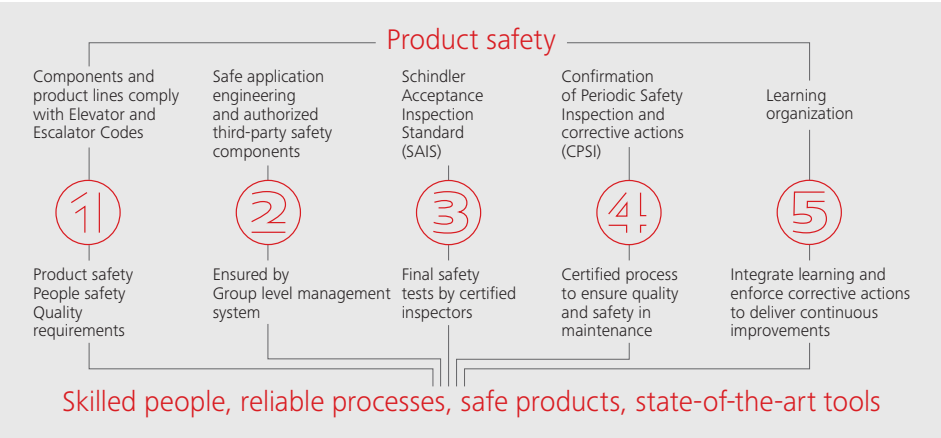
Product safety

Components and product lines comply with Elevator and Escalator Codes

1

Product safety
People safety
Quality requirements

Safe application engineering and authorized third-party safety components

2

Ensured by Group level management system

Schindler Acceptance Inspection Standard (SAIS)

3

Final safety tests by certified inspectors

Confirmation of Periodic Safety Inspection and corrective actions (CPSI)

4

Certified process to ensure quality and safety in maintenance

Learning organization

5

Integrate learning and enforce corrective actions to deliver continuous improvements

Skilled people, reliable processes, safe products, state-of-the-art tools